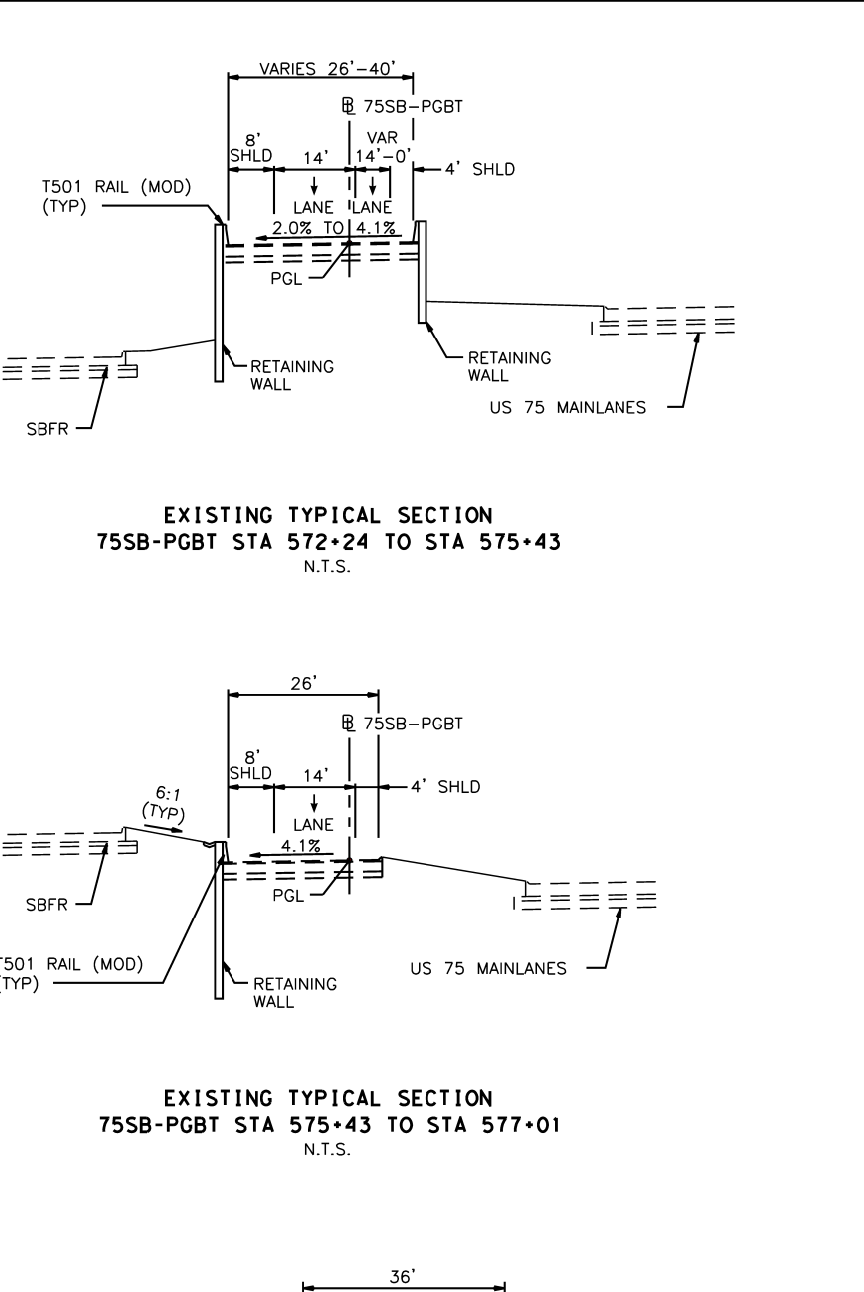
VARIES 26'–40'

℄ 75SB–PGBT

8' SHLD

14'

VAR 14'–0'

4' SHLD

T501 RAIL (MOD) (TYP)

LANE

LANE

2.0% TO 4.1%

PGL

RETAINING WALL

RETAINING WALL

SBFR

US 75 MAINLANES

EXISTING TYPICAL SECTION
75SB-PGBT STA 572+24 TO STA 575+43
N.T.S.

26'

℄ 75SB–PCBT

8' SHLD

14'

4' SHLD

6:1 (TYP)

LANE

4.1%

SBFR

PGL

T501 RAIL (MOD) (TYP)

RETAINING WALL

US 75 MAINLANES

EXISTING TYPICAL SECTION
75SB-PGBT STA 575+43 TO STA 577+01
N.T.S.

36'